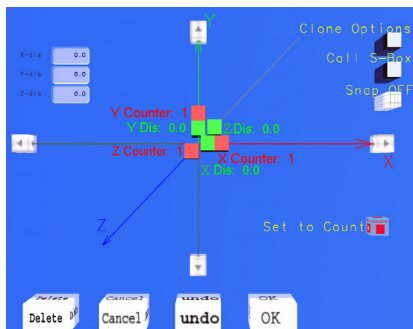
X-dis 0.0
Y-dis 0.0
Z-dis 0.0

Y

Clone Options

Call S-Box

Snap OFF

Y Counter: 1
Y Dis: 0.0
Z Dis: 0.0
Z Counter: 1
X Counter: 1
X Dis: 0.0

X

Z

Set to Count

Delete
Cancel
undo
OK

Delete
Cancel
undo
OK